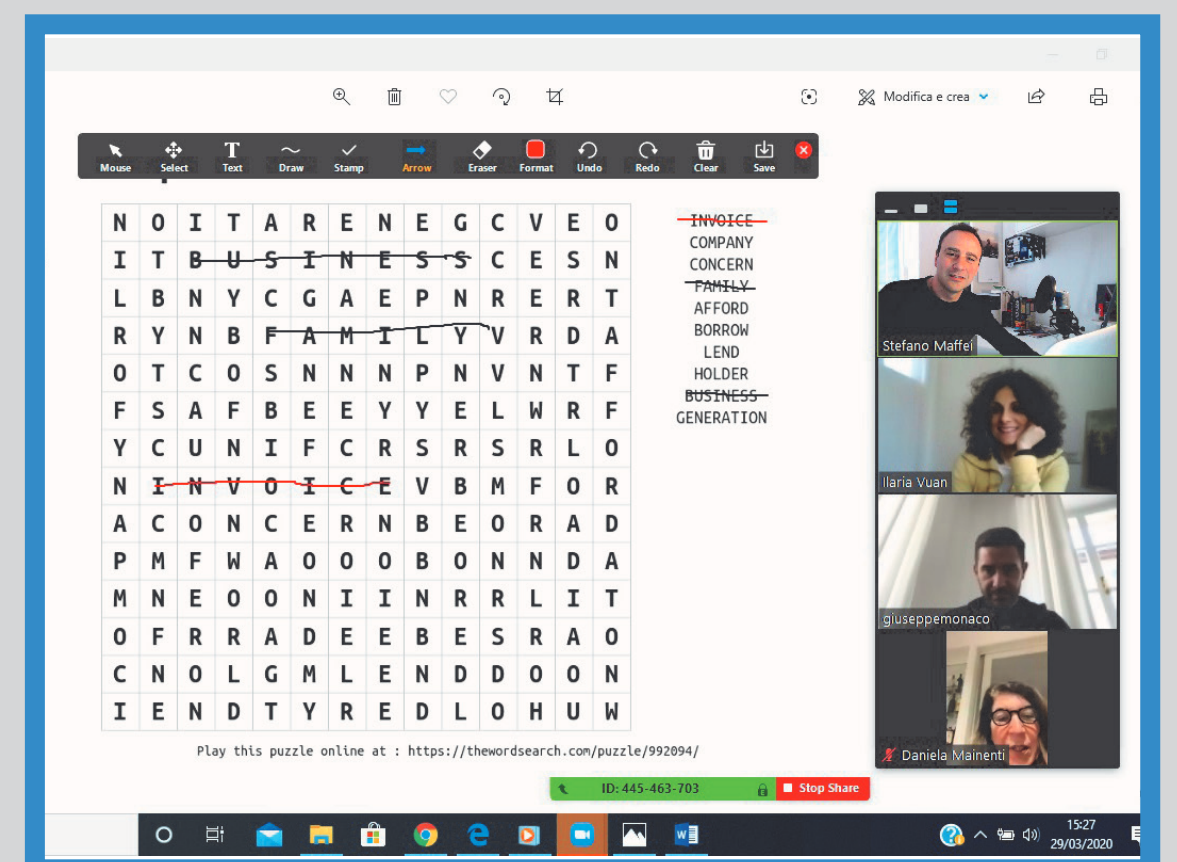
Modifica e crea

Mouse Select Text Draw Stamp Arrow Eraser Format Undo Redo Clear Save

| N | O | I | T | A | R | E | N | E | G | C | V | E | O |
|---|---|---|---|---|---|---|---|---|---|---|---|---|---|
| I | T | B | U | S | I | N | E | S | S | C | E | S | N |
| L | B | N | Y | C | G | A | E | P | N | R | E | R | T |
| R | Y | N | B | F | A | M | I | L | Y | V | R | D | A |
| O | T | C | O | S | N | N | N | P | N | V | N | T | F |
| F | S | A | F | B | E | E | Y | Y | E | L | W | R | F |
| Y | C | U | N | I | F | C | R | S | R | S | R | L | O |
| N | I | N | V | O | I | C | E | V | B | M | F | O | R |
| A | C | O | N | C | E | R | N | B | E | O | R | A | D |
| P | M | F | W | A | O | O | O | B | O | N | N | D | A |
| M | N | E | O | O | N | I | I | N | R | R | L | I | T |
| O | F | R | R | A | D | E | E | B | E | S | R | A | O |
| C | N | O | L | G | M | L | E | N | D | D | O | O | N |
| I | E | N | D | T | Y | R | E | D | L | O | H | U | W |

INVOICE
COMPANY
CONCERN
FAMILY
AFFORD
BORROW
LEND
HOLDER
BUSINESS
GENERATION

Play this puzzle online at : https://thewordsearch.com/puzzle/992094/

Stefano Maffei
Ilaria Vuan
giuseppemonaco
Daniela Mainenti

ID: 445-463-703
Stop Share

15:27
29/03/2020